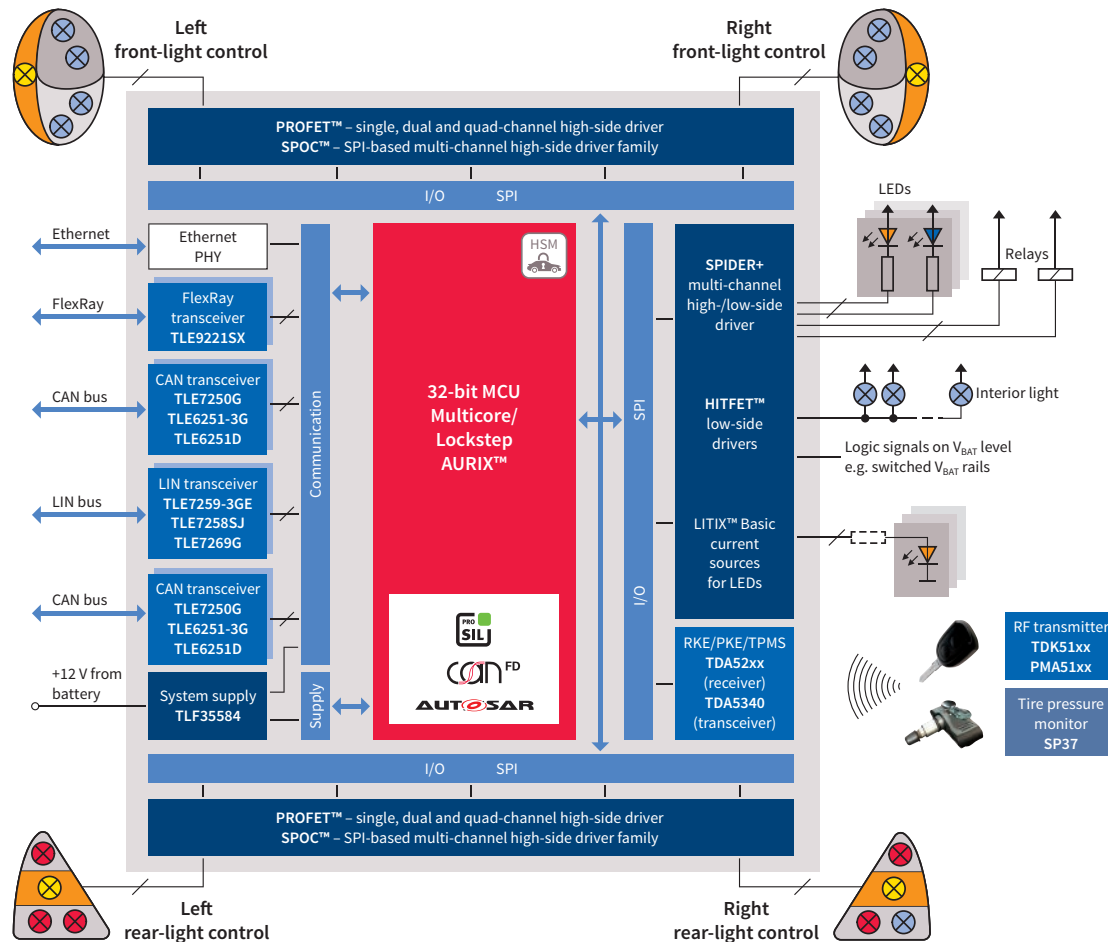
Left front-light control

Right front-light control

PROFET™ – single, dual and quad-channel high-side driver
SPOC™ – SPI-based multi-channel high-side driver family

I/O SPI

Ethernet

Ethernet PHY

FlexRay

FlexRay transceiver TLE9221SX

CAN bus

CAN transceiver TLE7250G TLE6251-3G TLE6251D

LIN bus

LIN transceiver TLE7259-3GE TLE7258SJ TLE7269G

CAN bus

CAN transceiver TLE7250G TLE6251-3G TLE6251D

+12 V from battery

System supply TLF35584

Communication

Supply

HSM

32-bit MCU Multicore/ Lockstep AURIX™

PRO SIL

CAN FD

AUTOSAR

SPI

I/O

SPIDER+ multi-channel high-/low-side driver

HITFET™ low-side drivers

LITIX™ Basic current sources for LEDs

RKE/PKE/TPMS TDA52xx (receiver) TDA5340 (transceiver)

LEDs

Relays

Interior light

Logic signals on $V_{BAT}$ level e.g. switched $V_{BAT}$ rails

RF transmitter TDK51xx PMA51xx

Tire pressure monitor SP37

I/O SPI

PROFET™ – single, dual and quad-channel high-side driver
SPOC™ – SPI-based multi-channel high-side driver family

Left rear-light control

Right rear-light control